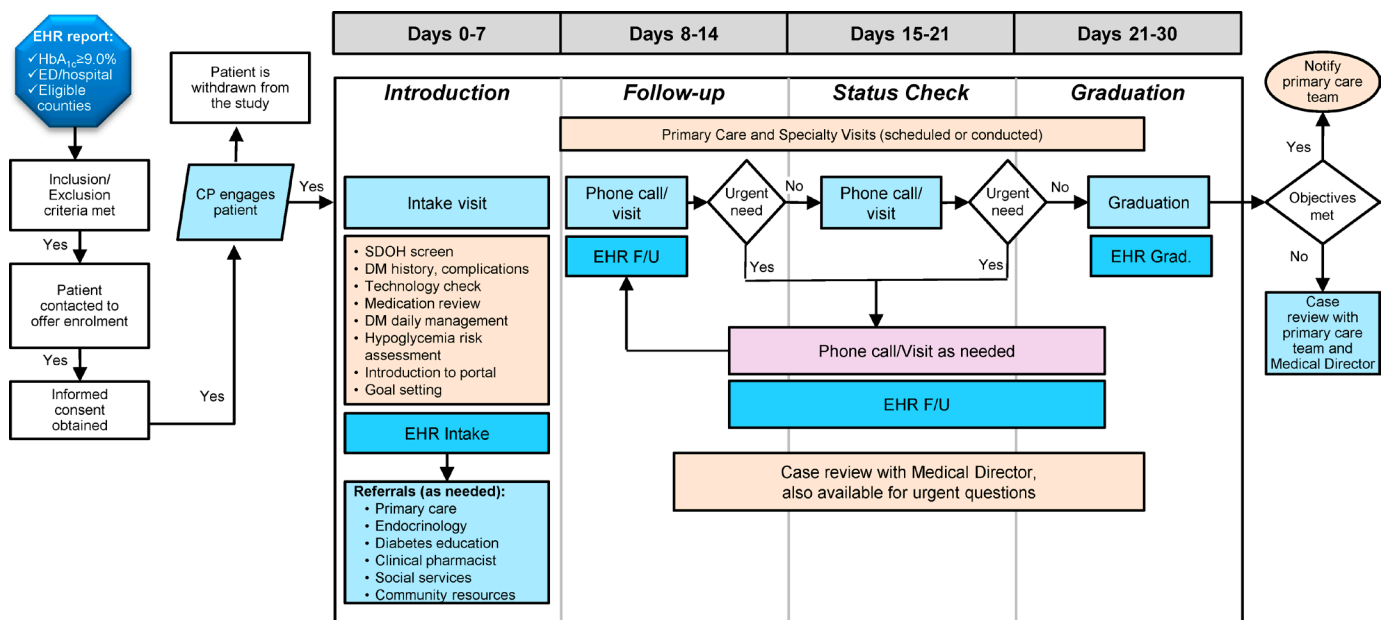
EHR report:
✓$HbA_{1c}$≥9.0%
✓ED/hospital
✓Eligible counties

Inclusion/ Exclusion criteria met

Yes

Patient contacted to offer enrolment

Yes

Informed consent obtained

Yes

Patient is withdrawn from the study

CP engages patient

Yes

| Days 0-7 | Days 8-14 | Days 15-21 | Days 21-30 |
|---|---|---|---|

Introduction

Follow-up

Status Check

Graduation

Primary Care and Specialty Visits (scheduled or conducted)

Intake visit

- SDOH screen
- DM history, complications
- Technology check
- Medication review
- DM daily management
- Hypoglycemia risk assessment
- Introduction to portal
- Goal setting

EHR Intake

Referrals (as needed):
- Primary care
- Endocrinology
- Diabetes education
- Clinical pharmacist
- Social services
- Community resources

Phone call/ visit

Urgent need

No

Yes

EHR F/U

Phone call/ visit

Urgent need

No

Yes

Graduation

EHR Grad.

Phone call/Visit as needed

EHR F/U

Case review with Medical Director, also available for urgent questions

Objectives met

Yes

Notify primary care team

No

Case review with primary care team and Medical Director